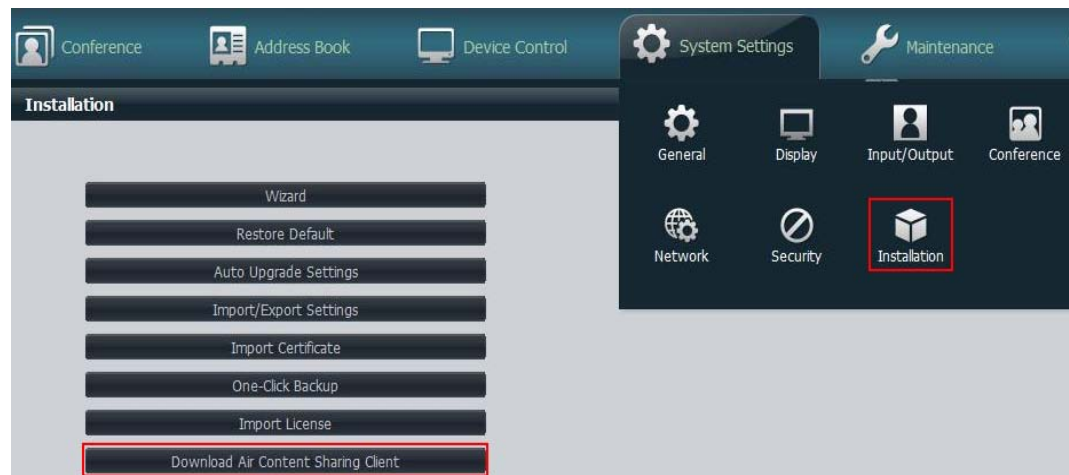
Conference Address Book Device Control System Settings Maintenance

Installation

Wizard
Restore Default
Auto Upgrade Settings
Import/Export Settings
Import Certificate
One-Click Backup
Import License
Download Air Content Sharing Client

General
Display
Input/Output
Conference
Network
Security
Installation